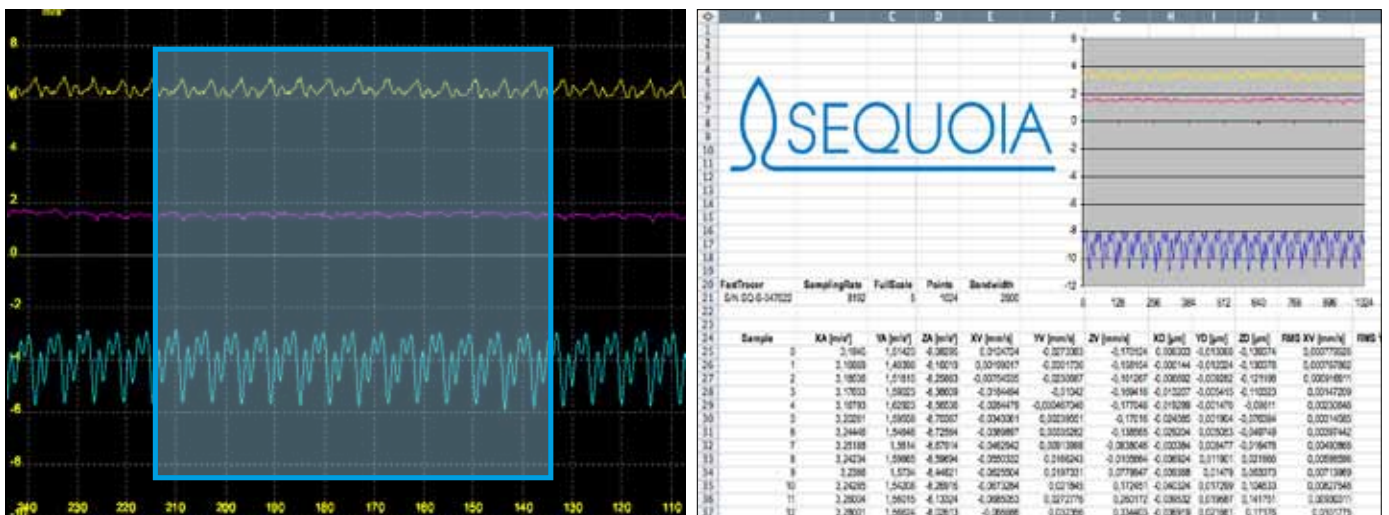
8
6
4
2
0
-2
-4
-6
-8
240 230 220 210 200 190 180 170 160 150 140 130 120 110

A B C D E F G H I J K

SEQUOIA

6
4
2
0
-2
-4
-6
-8
-10
-12
0 128 256 384 512 640 768 896 1024

| FastTracer | SamplingRate | FullScale | Points | Bandwidth |
|---|---|---|---|---|
| S/N: SQ-S-347022 | 8192 | 5 | 1024 | 2900 |

| Sample | XA [m/s²] | YA [m/s²] | ZA [m/s²] | XV [mm/s] | YV [mm/s] | ZV [mm/s] | XD [µm] | YD [µm] | ZD [µm] | RMS XV [mm/s] | RMS |
|---|---|---|---|---|---|---|---|---|---|---|---|
| 0 | 3,1840 | 1,61423 | -8,38295 | 0,0104704 | -0,0273063 | -0,170124 | 0,006303 | -0,013063 | -0,138074 | 0,00779025 | |
| 1 | 3,10669 | 1,46360 | -8,16019 | 0,00169317 | -0,0201735 | -0,158154 | -0,00144 | -0,012224 | -0,130078 | 0,00707962 | |
| 2 | 3,18838 | 1,51810 | -8,25663 | -0,00754335 | -0,0230887 | -0,161267 | -0,008692 | -0,03282 | -0,121198 | 0,00091801 | |
| 3 | 3,17633 | 1,59023 | -8,36609 | -0,0164494 | -0,01342 | -0,169418 | -0,012207 | -0,025415 | -0,110323 | 0,00147209 | |
| 4 | 3,18793 | 1,62823 | -8,56538 | -0,0264478 | -0,000467048 | -0,177048 | -0,019288 | -0,021478 | -0,09811 | 0,00230646 | |
| 5 | 3,22251 | 1,59500 | -8,70057 | -0,0343061 | 0,0038501 | -0,17018 | -0,024595 | -0,021964 | -0,076284 | 0,00314582 | |
| 6 | 3,24448 | 1,54848 | -8,72584 | -0,0380667 | 0,0105262 | -0,138565 | -0,02824 | 0,00253 | -0,049749 | 0,00397442 | |
| 7 | 3,25188 | 1,5514 | -8,67814 | -0,0462942 | 0,00913968 | -0,0838045 | -0,030384 | 0,03477 | -0,016478 | 0,00480865 | |
| 8 | 3,24234 | 1,59665 | -8,59694 | -0,0550332 | 0,0166243 | -0,0159864 | -0,036924 | 0,011901 | 0,021666 | 0,00566586 | |
| 9 | 3,2366 | 1,5734 | -8,44621 | -0,0625504 | 0,0197321 | 0,0779847 | -0,036388 | 0,01479 | 0,063073 | 0,00713969 | |
| 10 | 3,24285 | 1,54308 | -8,28916 | -0,0673284 | 0,021845 | 0,172451 | -0,040324 | 0,017259 | 0,104533 | 0,00827548 | |
| 11 | 3,25604 | 1,56015 | -8,13324 | -0,0685053 | 0,0272776 | 0,260172 | -0,036532 | 0,019887 | 0,141751 | 0,00930311 | |
| 12 | 3,28001 | 1,56624 | -8,02813 | -0,06666 | 0,03256 | 0,33463 | -0,03693 | 0,02381 | 0,17175 | 0,0101775 | |